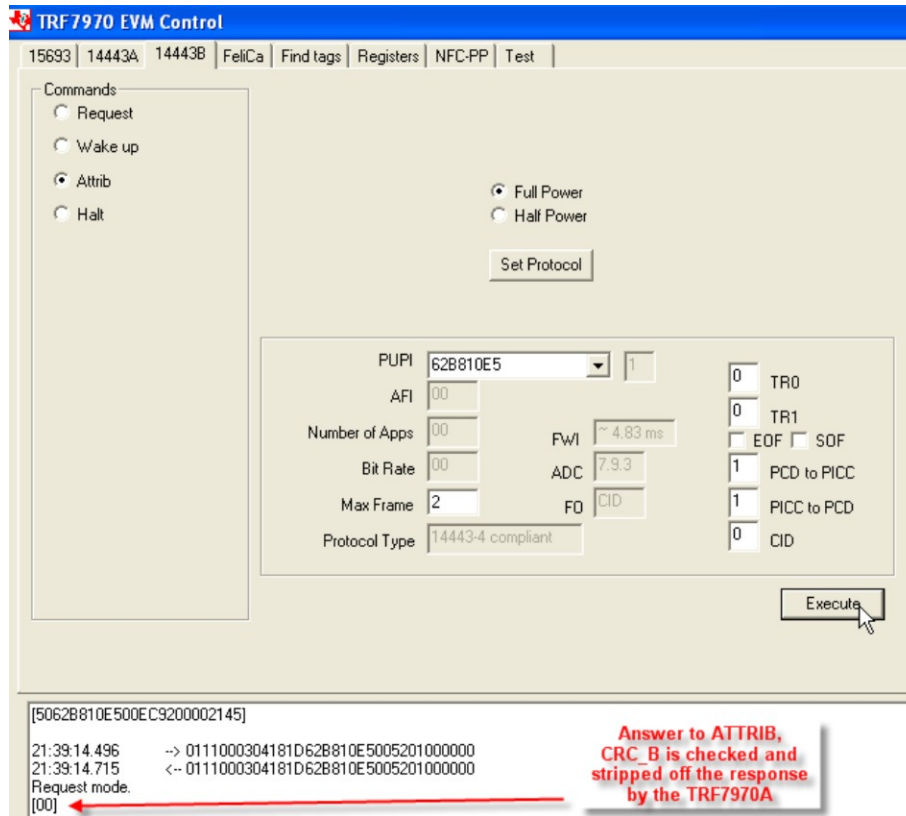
TRF7970 EVM Control

15693 | 14443A | 14443B | FeliCa | Find tags | Registers | NFC-PP | Test

Commands
Request
Wake up
Attrib
Halt

Full Power
Half Power

Set Protocol

PUPI 62B810E5 1
AFI 00
Number of Apps 00
Bit Rate 00
Max Frame 2
Protocol Type 14443-4 compliant
FWI ~ 4.83 ms
ADC 7.9.3
FO CID
0 TR0
0 TR1
EOF SOF
1 PCD to PICC
1 PICC to PCD
0 CID

Execute

[5062B810E500EC9200002145]

21:39:14.496 --> 0111000304181D62B810E5005201000000
21:39:14.715 <-- 0111000304181D62B810E5005201000000
Request mode.
[00]

Answer to ATTRIB, CRC_B is checked and stripped off the response by the TRF7970A